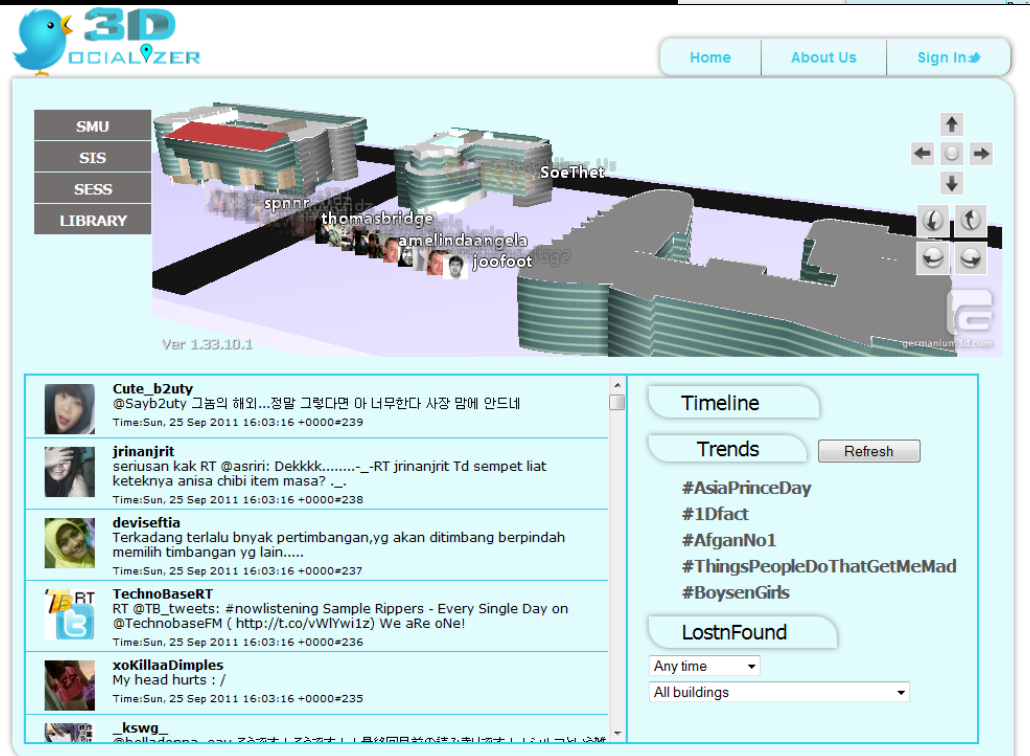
3D OCIALIZER

Home
About Us
Sign In

SMU
SIS
SESS
LIBRARY

spnnr
thomasbridge
SoeThet
amelindaangela
joofoot

Ver 1.33.10.1

germanium3d.com

Cute_b2uty
@Sayb2uty 그놈의 해외...정말 그렇다면 아 너무한다 사장 맘에 안드네
Time:Sun, 25 Sep 2011 16:03:16 +0000#239

jrinanjrit
seriusan kak RT @asriri: Dekkkk........-_-RT jrinanjrit Td sempet liat keteknya anisa chibi item masa? ._.
Time:Sun, 25 Sep 2011 16:03:16 +0000#238

deviseftia
Terkadang terlalu bnyak pertimbangan,yg akan ditimbang berpindah memilih timbangan yg lain.....
Time:Sun, 25 Sep 2011 16:03:16 +0000#237

TechnoBaseRT
RT @TB_tweets: #nowlistening Sample Rippers - Every Single Day on @TechnobaseFM ( http://t.co/vWlYwi1z) We aRe oNe!
Time:Sun, 25 Sep 2011 16:03:16 +0000#236

xoKillaaDimples
My head hurts : /
Time:Sun, 25 Sep 2011 16:03:16 +0000#235

_kswg_
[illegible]

Timeline
Trends
Refresh
#AsiaPrinceDay
#1Dfact
#AfganNo1
#ThingsPeopleDoThatGetMeMad
#BoysenGirls
LostnFound
Any time
All buildings